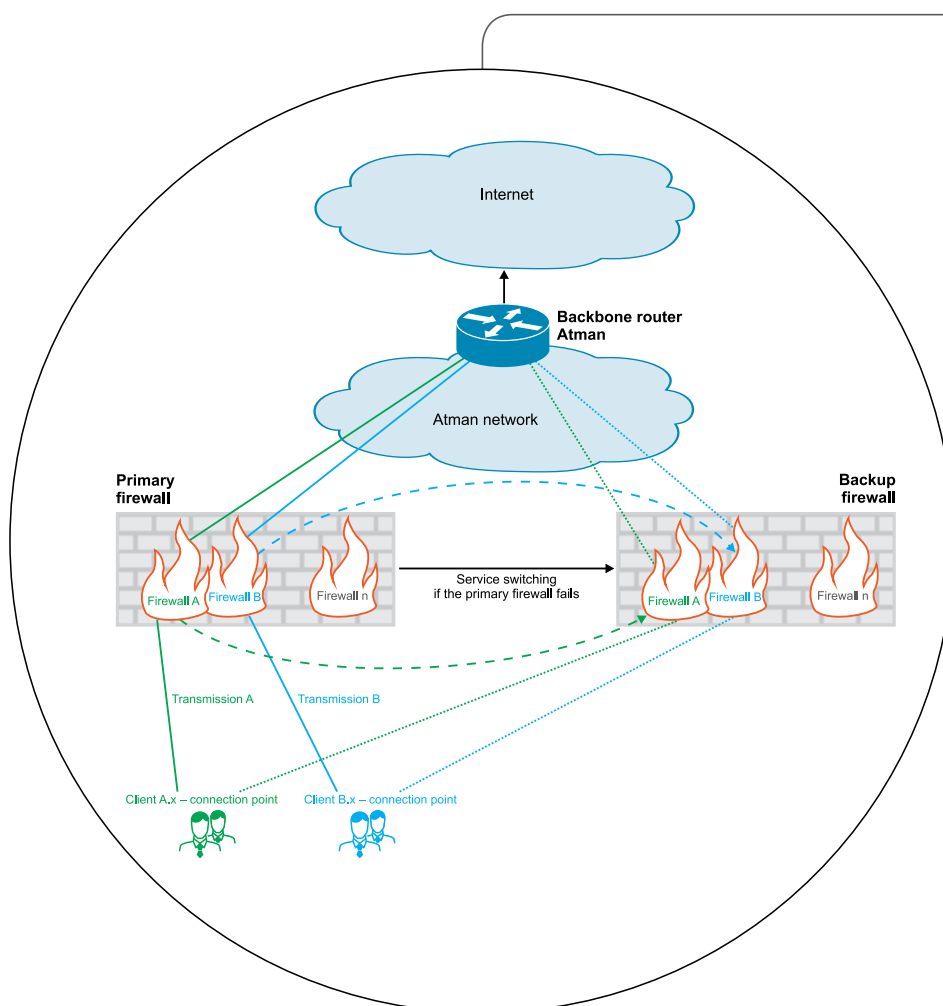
Internet

Backbone router Atman

Atman network

Primary firewall

Backup firewall

Firewall A

Firewall B

Firewall n

Service switching if the primary firewall fails

Firewall A

Firewall B

Firewall n

Transmission A

Transmission B

Client A.x – connection point

Client B.x – connection point